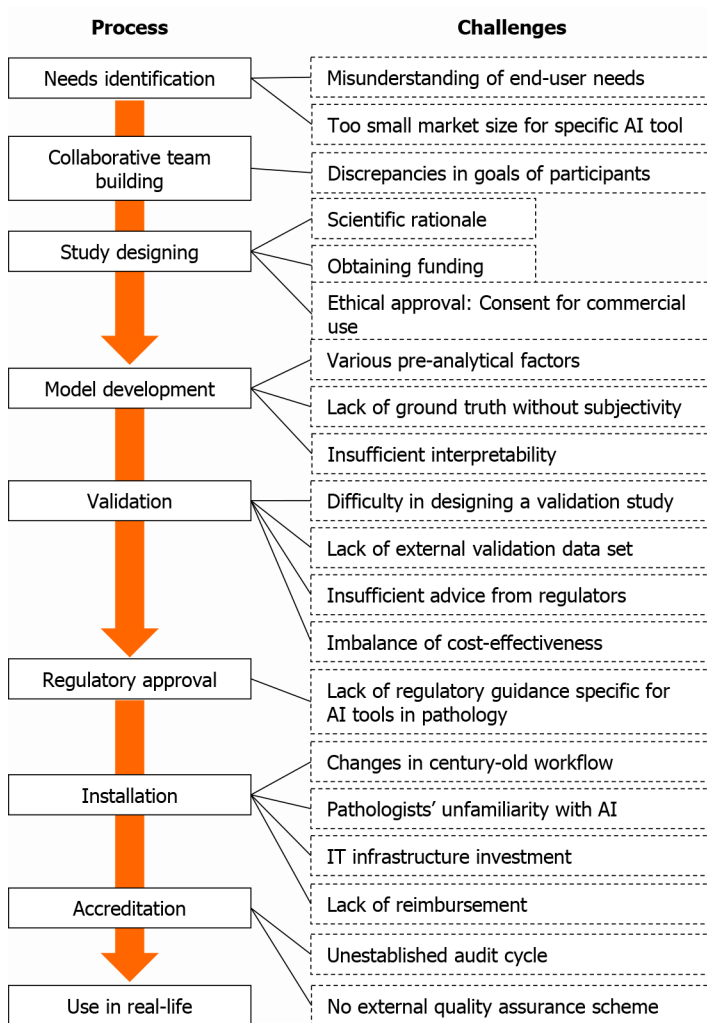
Process

Challenges

Needs identification

Misunderstanding of end-user needs

Too small market size for specific AI tool

Collaborative team building

Discrepancies in goals of participants

Study designing

Scientific rationale

Obtaining funding

Ethical approval: Consent for commercial use

Model development

Various pre-analytical factors

Lack of ground truth without subjectivity

Insufficient interpretability

Validation

Difficulty in designing a validation study

Lack of external validation data set

Insufficient advice from regulators

Imbalance of cost-effectiveness

Regulatory approval

Lack of regulatory guidance specific for AI tools in pathology

Installation

Changes in century-old workflow

Pathologists' unfamiliarity with AI

IT infrastructure investment

Lack of reimbursement

Accreditation

Unestablished audit cycle

Use in real-life

No external quality assurance scheme